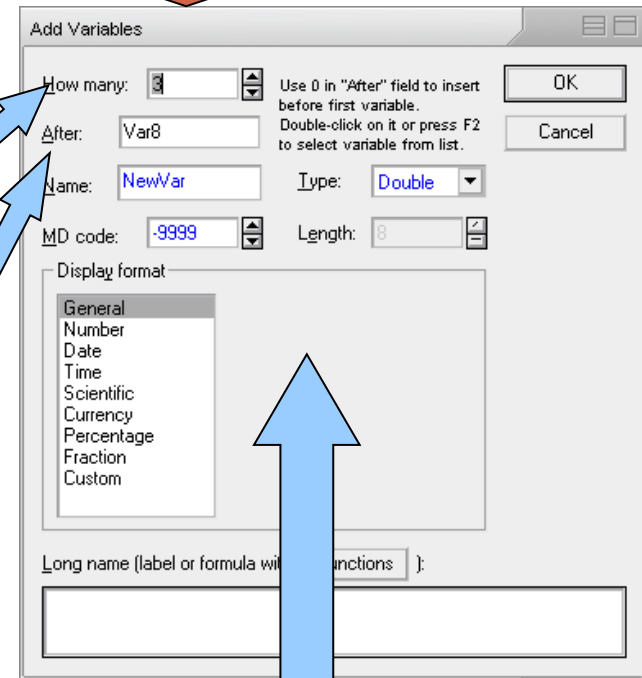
Add Variables

How many: 3

After: Var8

Use 0 in "After" field to insert before first variable. Double-click on it or press F2 to select variable from list.

OK

Cancel

Name: NewVar

Type: Double

MD code: -9999

Length: 8

Display format

General
Number
Date
Time
Scientific
Currency
Percentage
Fraction
Custom

Long name (label or formula wi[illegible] unctions ):